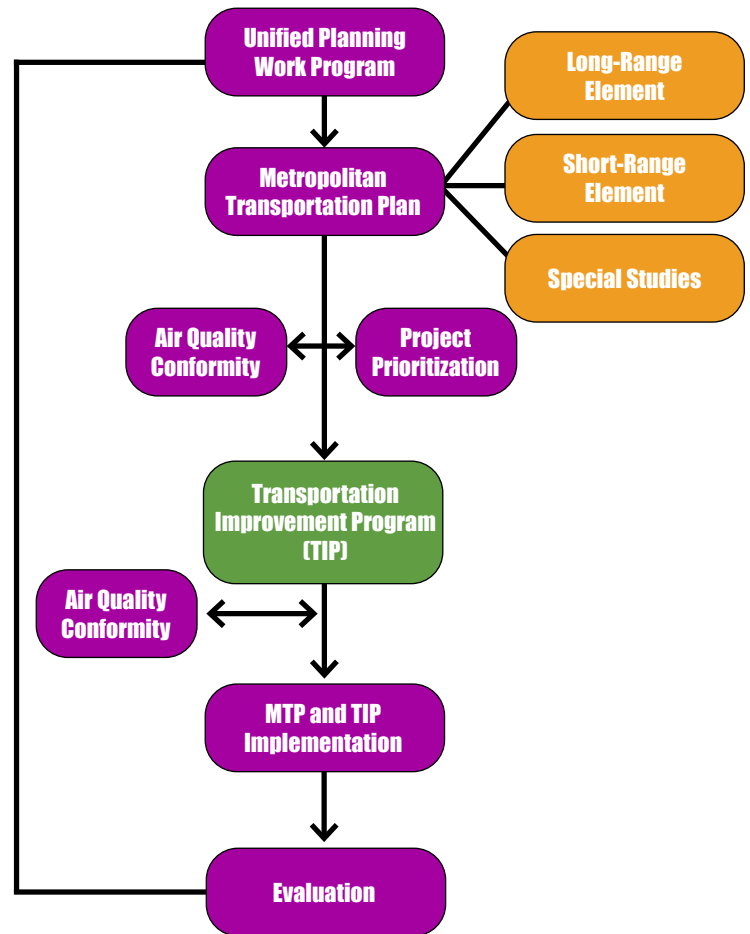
Unified Planning Work Program

Metropolitan Transportation Plan

Long-Range Element

Short-Range Element

Special Studies

Air Quality Conformity

Project Prioritization

Transportation Improvement Program (TIP)

Air Quality Conformity

MTP and TIP Implementation

Evaluation